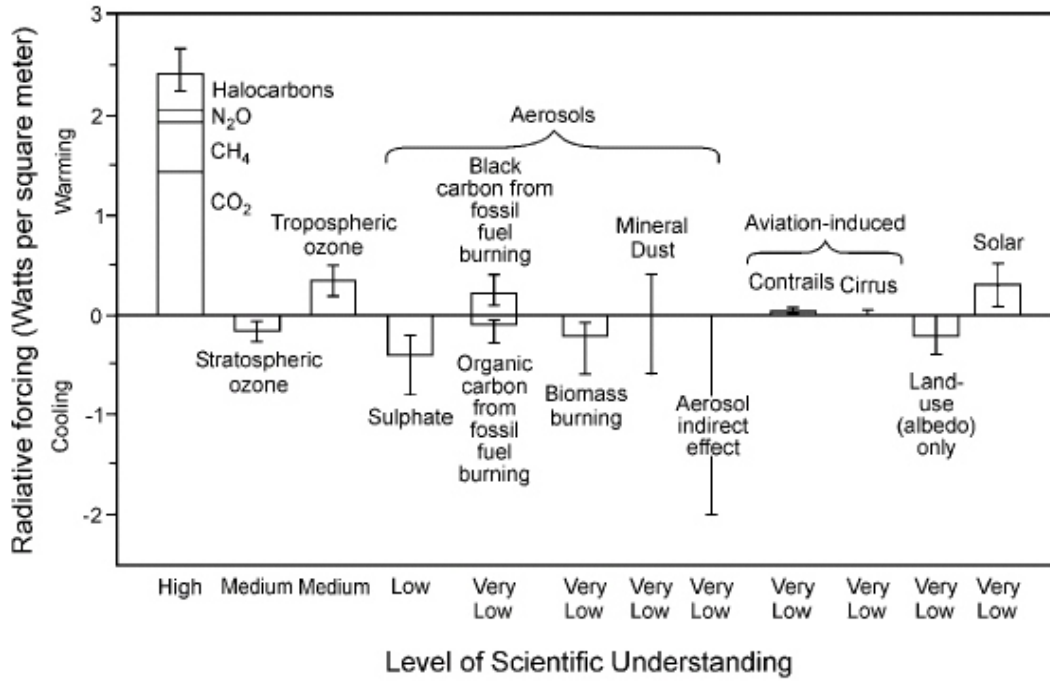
Radiative forcing (Watts per square meter)

Warming

Cooling

3
2
1
0
-1
-2

Halocarbons
$N_2O$
$CH_4$
$CO_2$

Aerosols

Tropospheric ozone

Black carbon from fossil fuel burning

Mineral Dust

Aviation-induced

Contrails Cirrus

Solar

Stratospheric ozone

Sulphate

Organic carbon from fossil fuel burning

Biomass burning

Aerosol indirect effect

Land-use (albedo) only

High Medium Medium Low Very Low Very Low Very Low Very Low Very Low Very Low Very Low Very Low

Level of Scientific Understanding